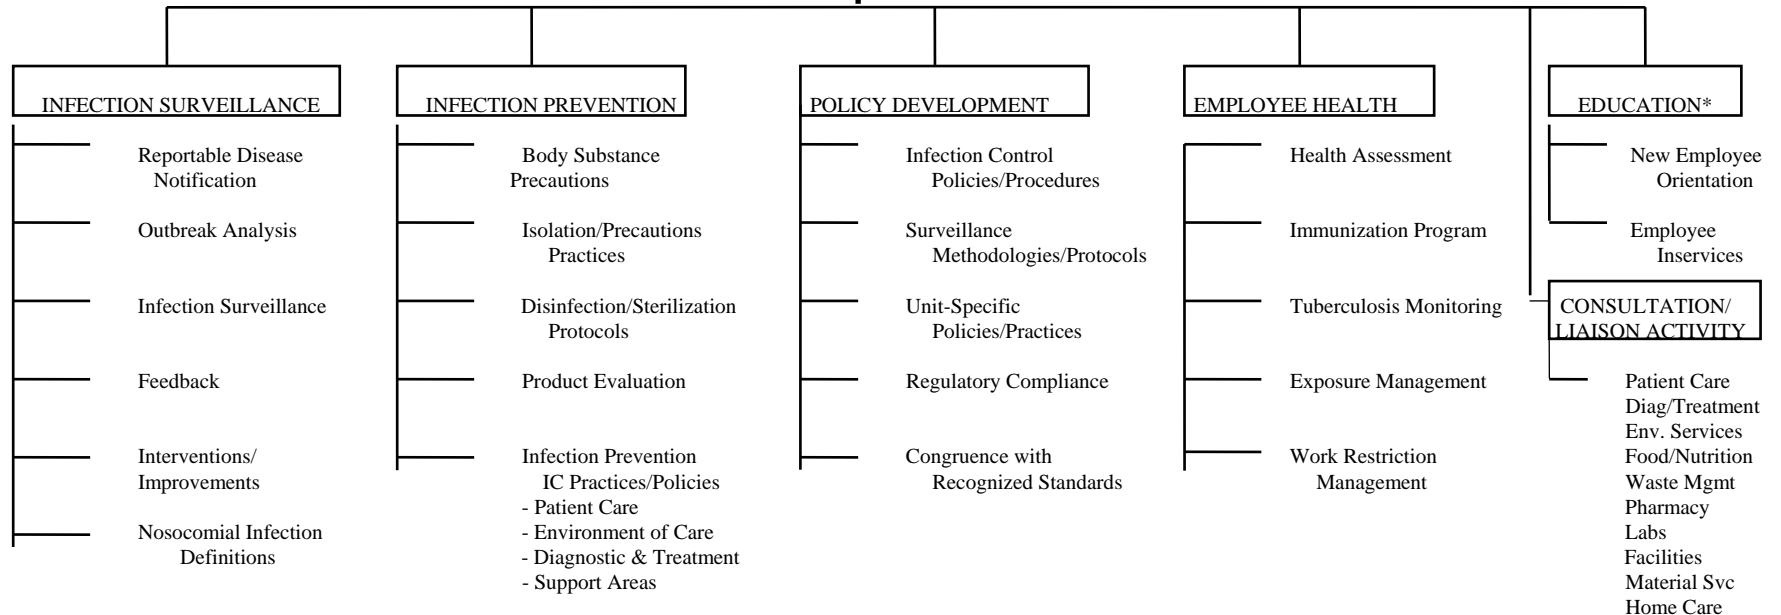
INFECTION SURVEILLANCE

Reportable Disease Notification

Outbreak Analysis

Infection Surveillance

Feedback

Interventions/ Improvements

Nosocomial Infection Definitions

INFECTION PREVENTION

Body Substance Precautions

Isolation/Precautions Practices

Disinfection/Sterilization Protocols

Product Evaluation

Infection Prevention IC Practices/Policies
- Patient Care
- Environment of Care
- Diagnostic & Treatment
- Support Areas

POLICY DEVELOPMENT

Infection Control Policies/Procedures

Surveillance Methodologies/Protocols

Unit-Specific Policies/Practices

Regulatory Compliance

Congruence with Recognized Standards

EMPLOYEE HEALTH

Health Assessment

Immunization Program

Tuberculosis Monitoring

Exposure Management

Work Restriction Management

EDUCATION*

New Employee Orientation

Employee Inservices

CONSULTATION/ LIAISON ACTIVITY

Patient Care
Diag/Treatment
Env. Services
Food/Nutrition
Waste Mgmt
Pharmacy
Labs
Facilities
Material Svc
Home Care